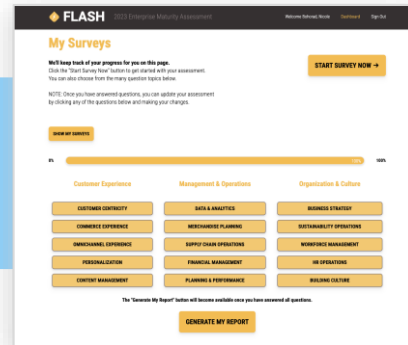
FLASH 2023 Enterprise Maturity Assessment

Welcome Behzad, Nicole   Dashboard   Sign Out

My Surveys

We'll keep track of your progress for you on this page.
Click the "Start Survey Now" button to get started with your assessment.
You can also choose from the many question topics below.

NOTE: Once you have answered questions, you can update your assessment by clicking any of the questions below and making your changes.

START SURVEY NOW →

SHOW MY SURVEYS

0%   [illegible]   100%

Customer Experience

CUSTOMER CENTRICITY
COMMERCE EXPERIENCE
OMNICHANNEL EXPERIENCE
PERSONALIZATION
CONTENT MANAGEMENT

Management & Operations

DATA & ANALYTICS
MERCHANDISE PLANNING
SUPPLY CHAIN OPERATIONS
FINANCIAL MANAGEMENT
PLANNING & PERFORMANCE

Organization & Culture

BUSINESS STRATEGY
SUSTAINABILITY OPERATIONS
WORKFORCE MANAGEMENT
HR OPERATIONS
BUILDING CULTURE

The "Generate My Report" button will become available once you have answered all questions.

GENERATE MY REPORT